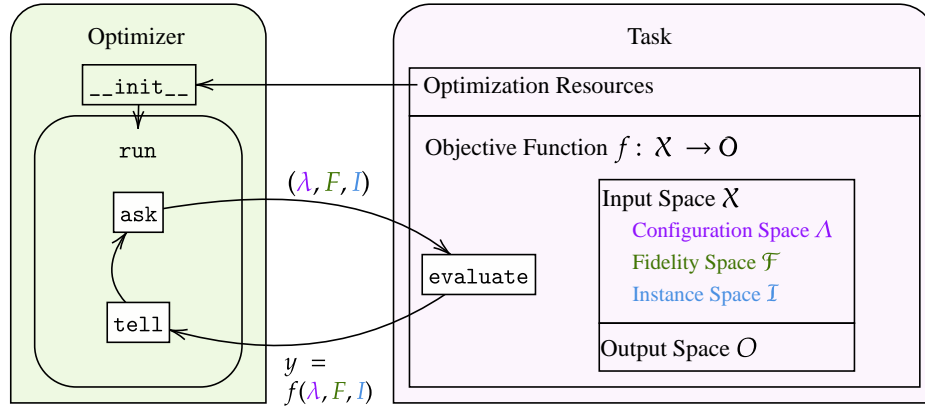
Optimizer

__init__

run

ask

tell

$(\lambda, F, I)$

$y = f(\lambda, F, I)$

Task

Optimization Resources

Objective Function $f : \mathcal{X} \to \mathcal{O}$

evaluate

Input Space $\mathcal{X}$

Configuration Space $\Lambda$

Fidelity Space $\mathcal{F}$

Instance Space $\mathcal{I}$

Output Space $\mathcal{O}$